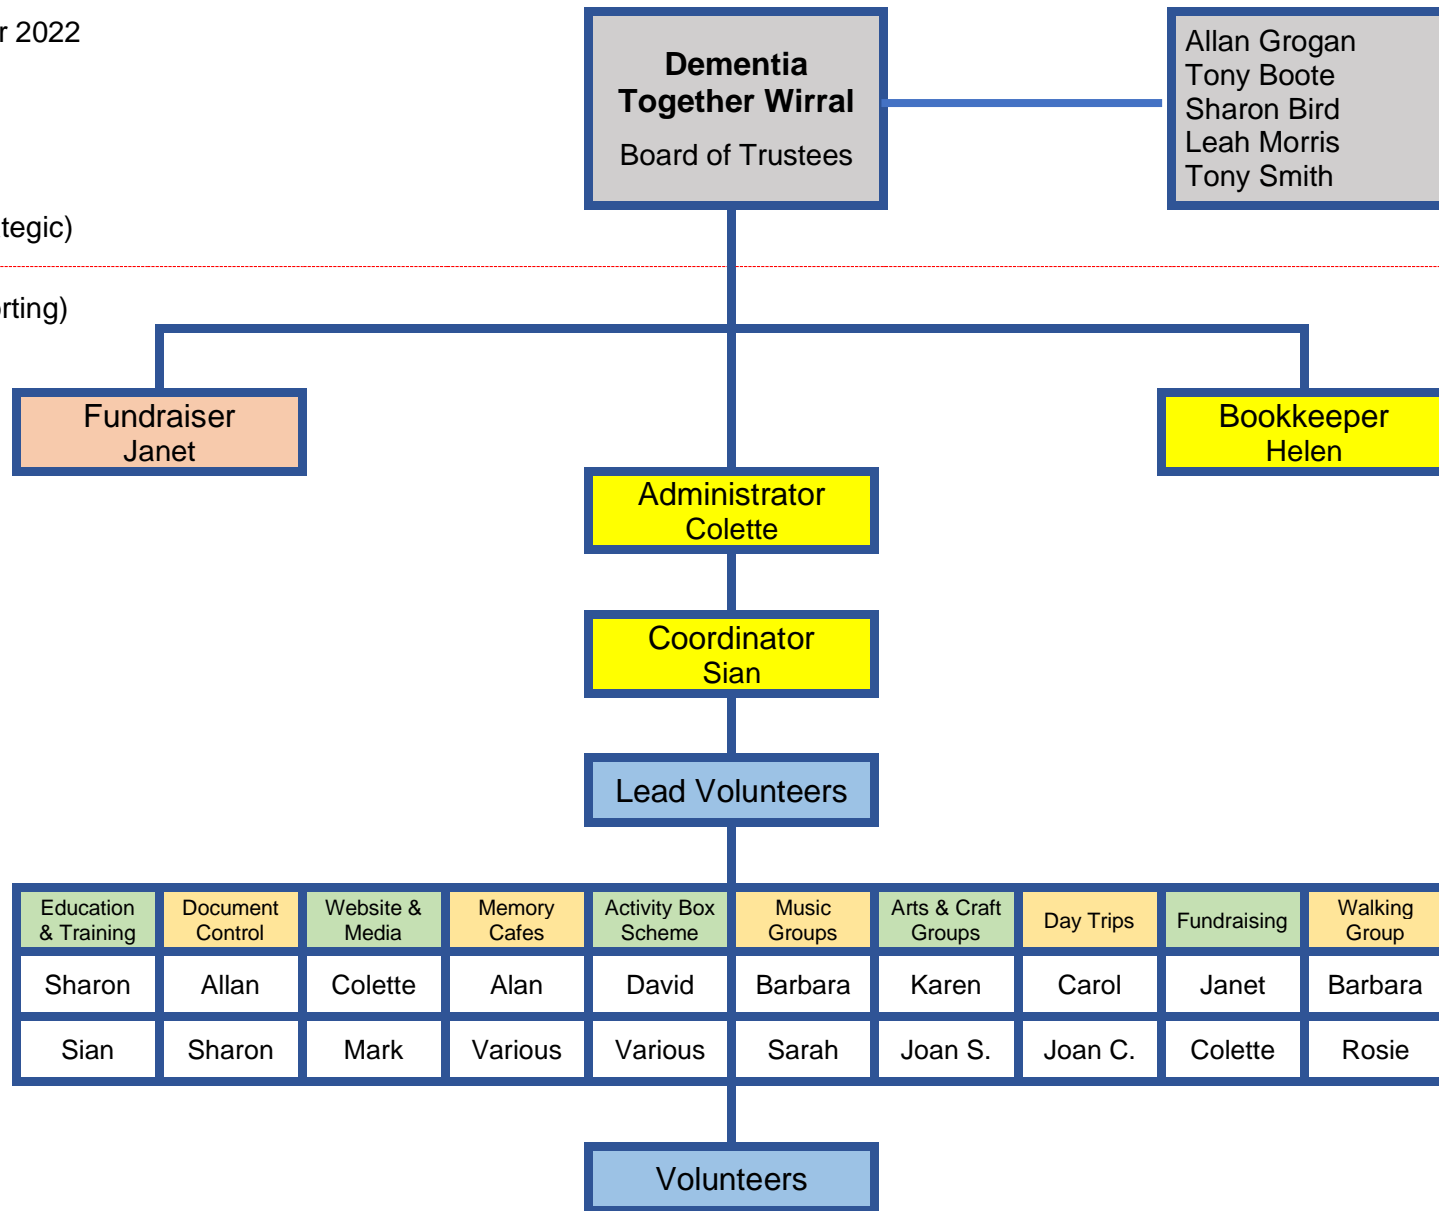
r 2022

tegic)

rting)

**Dementia Together Wirral**

Board of Trustees

Allan Grogan
Tony Boote
Sharon Bird
Leah Morris
Tony Smith

Fundraiser
Janet

Bookkeeper
Helen

Administrator
Colette

Coordinator
Sian

Lead Volunteers

| Education & Training | Document Control | Website & Media | Memory Cafes | Activity Box Scheme | Music Groups | Arts & Craft Groups | Day Trips | Fundraising | Walking Group |
|---|---|---|---|---|---|---|---|---|---|
| Sharon | Allan | Colette | Alan | David | Barbara | Karen | Carol | Janet | Barbara |
| Sian | Sharon | Mark | Various | Various | Sarah | Joan S. | Joan C. | Colette | Rosie |

Volunteers